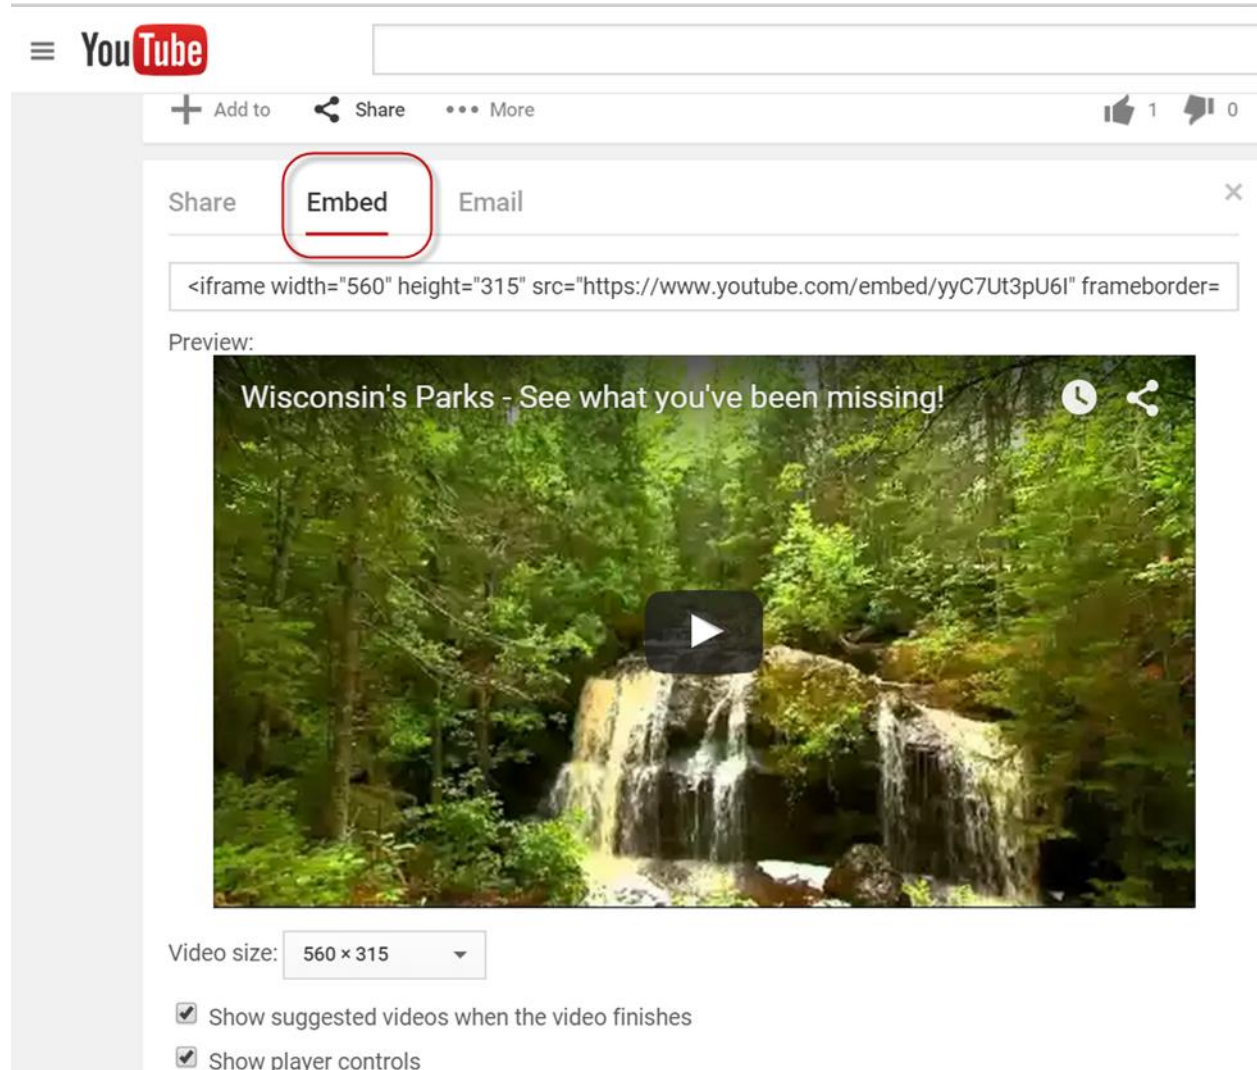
YouTube

Add to   Share   More   1   0

Share   Embed   Email

<iframe width="560" height="315" src="https://www.youtube.com/embed/yyC7Ut3pU6I" frameborder=

Preview:

Wisconsin's Parks - See what you've been missing!

Video size: 560 × 315

Show suggested videos when the video finishes

Show player controls